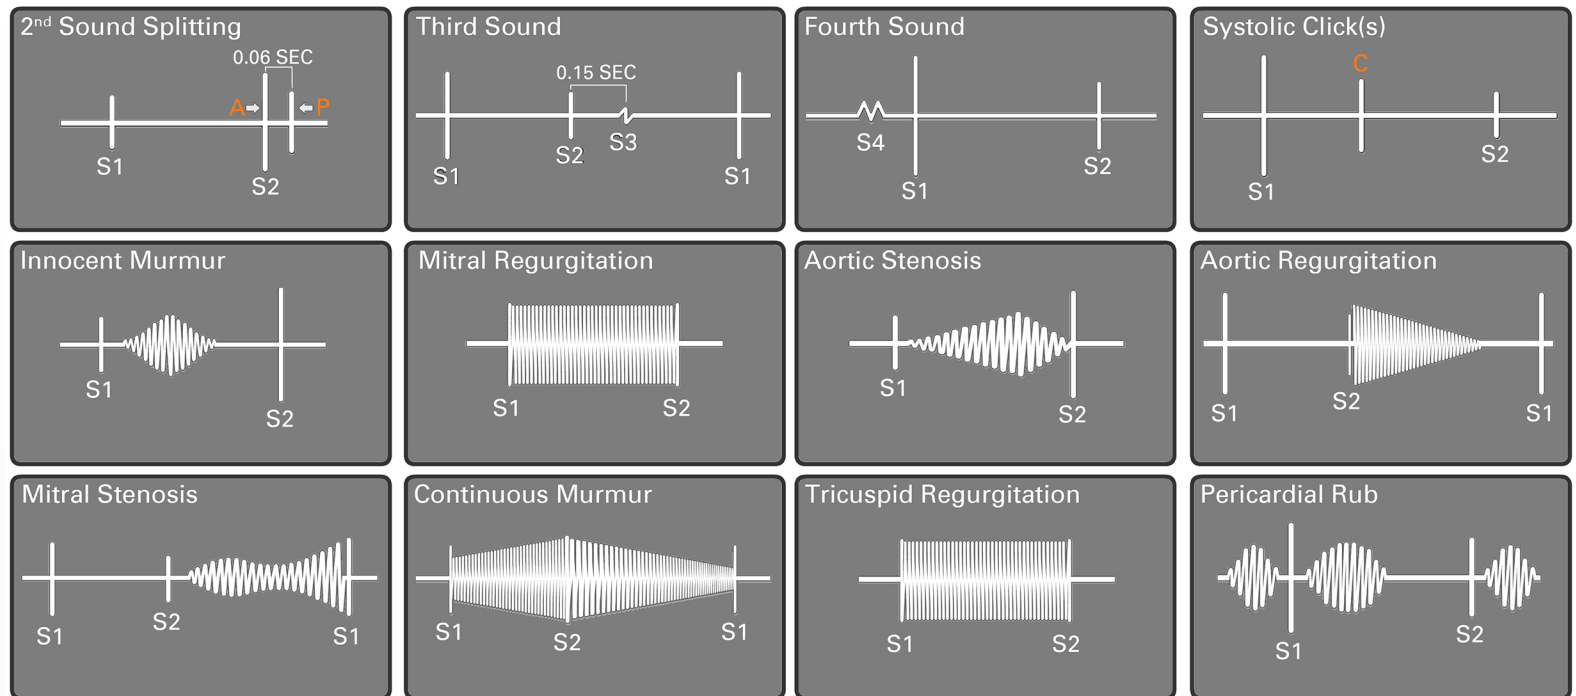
2nd Sound Splitting
0.06 SEC
A
P
S1
S2

Third Sound
0.15 SEC
S1
S2
S3
S1

Fourth Sound
S4
S1
S2

Systolic Click(s)
C
S1
S2

Innocent Murmur
S1
S2

Mitral Regurgitation
S1
S2

Aortic Stenosis
S1
S2

Aortic Regurgitation
S1
S2
S1

Mitral Stenosis
S1
S2
S1

Continuous Murmur
S1
S2
S1

Tricuspid Regurgitation
S1
S2

Pericardial Rub
S1
S2